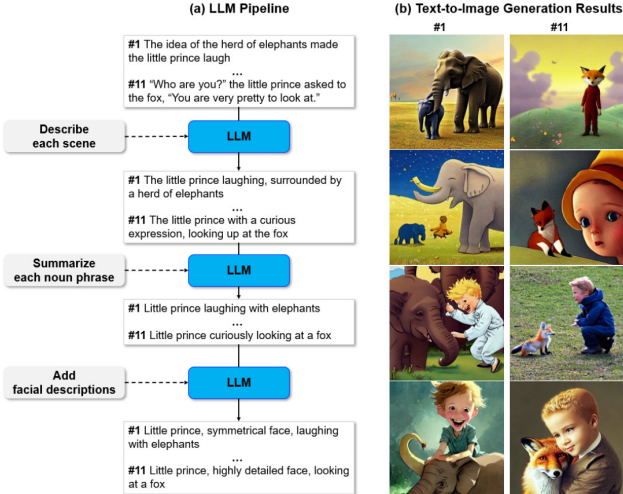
(a) LLM Pipeline

(b) Text-to-Image Generation Results

#1 The idea of the herd of elephants made the little prince laugh
...
#11 "Who are you?" the little prince asked to the fox, "You are very pretty to look at."

Describe each scene

LLM

#1 The little prince laughing, surrounded by a herd of elephants
...
#11 The little prince with a curious expression, looking up at the fox

Summarize each noun phrase

LLM

#1 Little prince laughing with elephants
...
#11 Little prince curiously looking at a fox

Add facial descriptions

LLM

#1 Little prince, symmetrical face, laughing with elephants
...
#11 Little prince, highly detailed face, looking at a fox

#1

#11